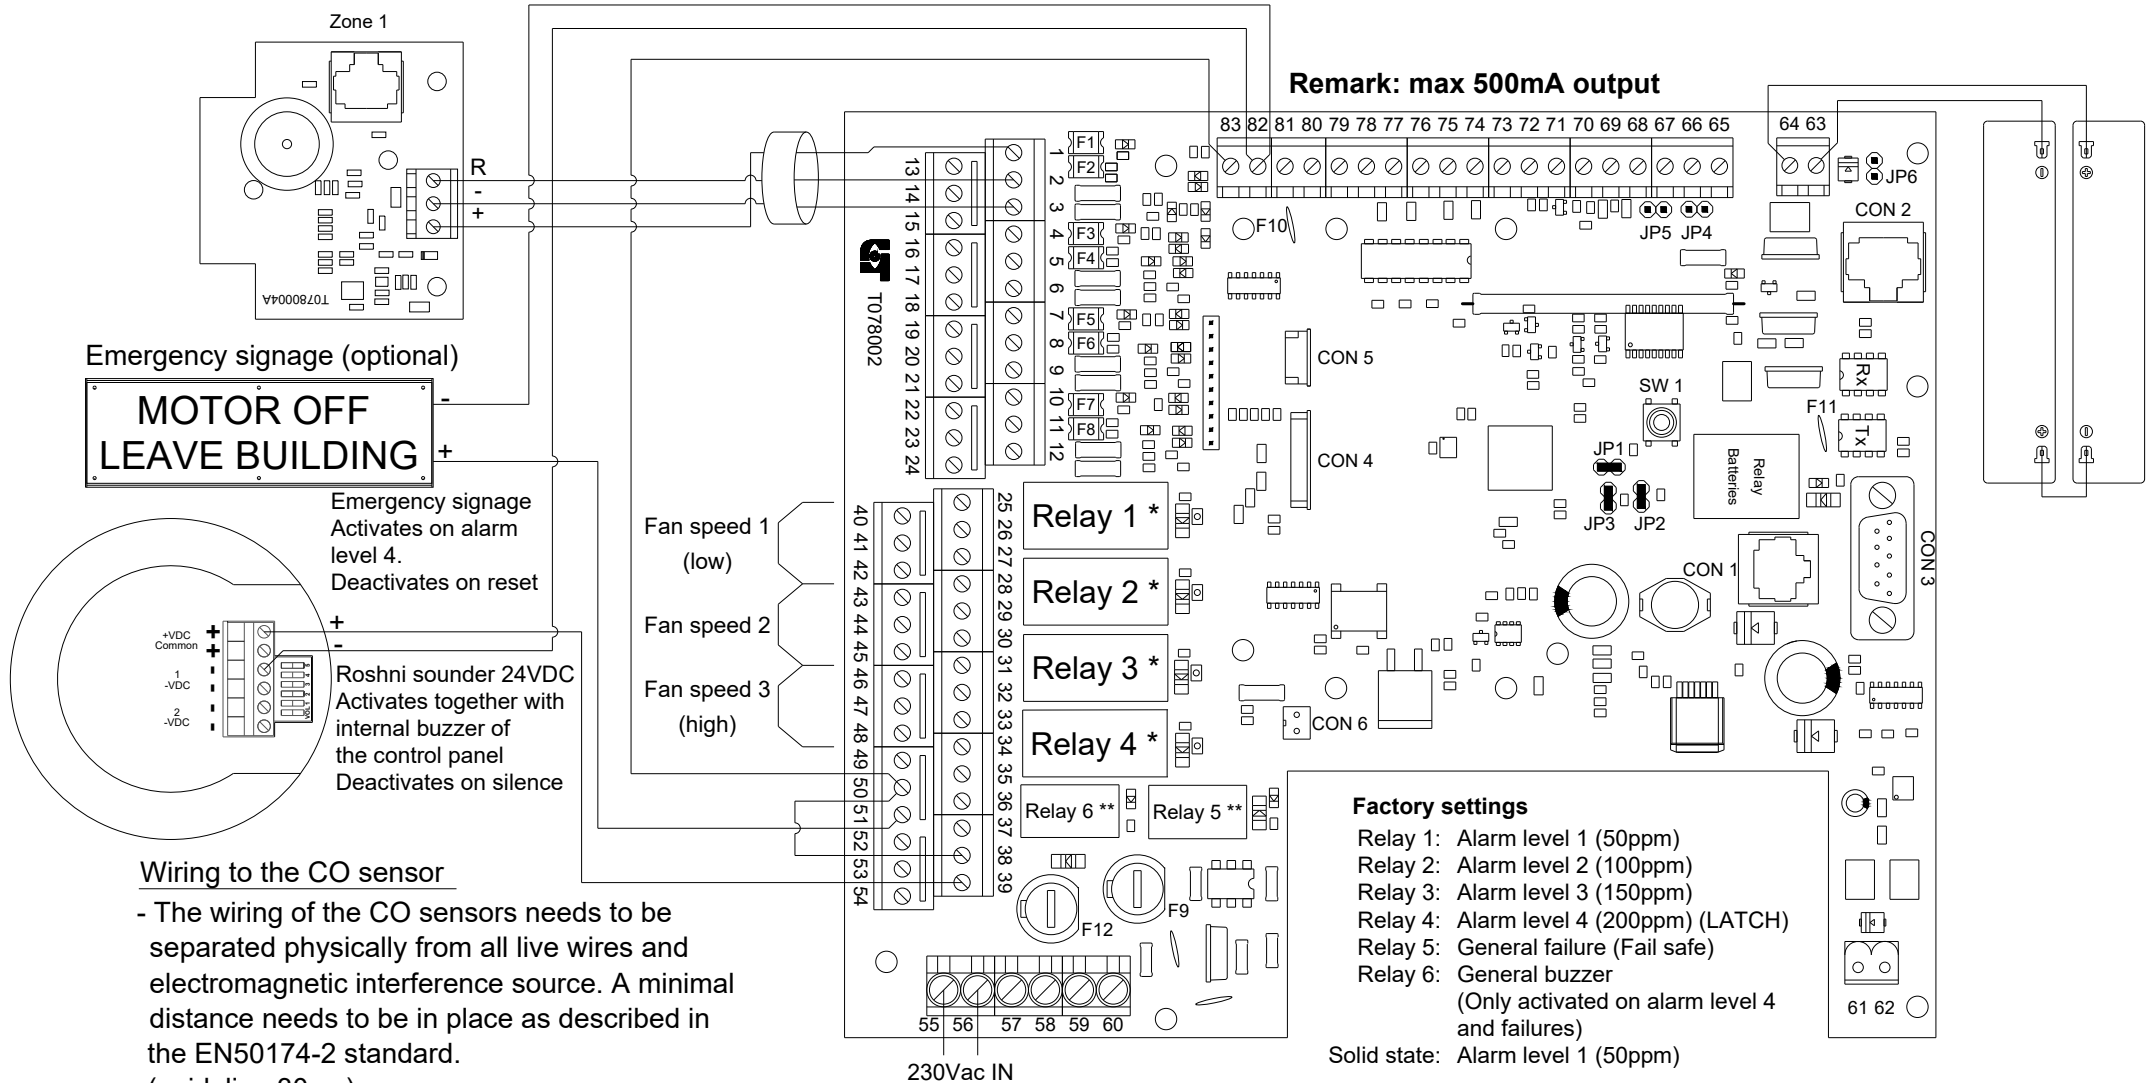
Zone 1

T078004A

R
-
+

Remark: max 500mA output

83 82 81 80 79 78 77 76 75 74 73 72 71 70 69 68 67 66 65

64 63

JP6

CON 2

F10

JP5 JP4

F1
F2
F3
F4
F5
F6
F7
F8

1 2 3 4 5 6 7 8 9 10 11 12

13 14 15 16 17 18 19 20 21 22 23 24

T078002

Emergency signage (optional)

MOTOR OFF
LEAVE BUILDING

-
+

CON 5

Rx

SW 1

F11

Tx

CON 4

JP1

Relay Batteries

JP3 JP2

Emergency signage
Activates on alarm level 4.
Deactivates on reset

Fan speed 1
(low)

Fan speed 2

Fan speed 3
(high)

40 41 42 43 44 45 46 47 48 49 50 51 52 53 54

25 26 27 28 29 30 31 32 33 34 35 36 37 38 39

Relay 1 *

Relay 2 *

Relay 3 *

Relay 4 *

CON 1

CON 3

CON 6

+VDC
Common
1
-VDC
2
-VDC

+
-

Roshni sounder 24VDC
Activates together with internal buzzer of the control panel
Deactivates on silence

Relay 6 **

Relay 5 **

Factory settings
Relay 1: Alarm level 1 (50ppm)
Relay 2: Alarm level 2 (100ppm)
Relay 3: Alarm level 3 (150ppm)
Relay 4: Alarm level 4 (200ppm) (LATCH)
Relay 5: General failure (Fail safe)
Relay 6: General buzzer
(Only activated on alarm level 4 and failures)
Solid state: Alarm level 1 (50ppm)

Wiring to the CO sensor

- The wiring of the CO sensors needs to be separated physically from all live wires and electromagnetic interference source. A minimal distance needs to be in place as described in the EN50174-2 standard.
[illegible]

F12

F9

55 56 57 58 59 60

230Vac IN

61 62